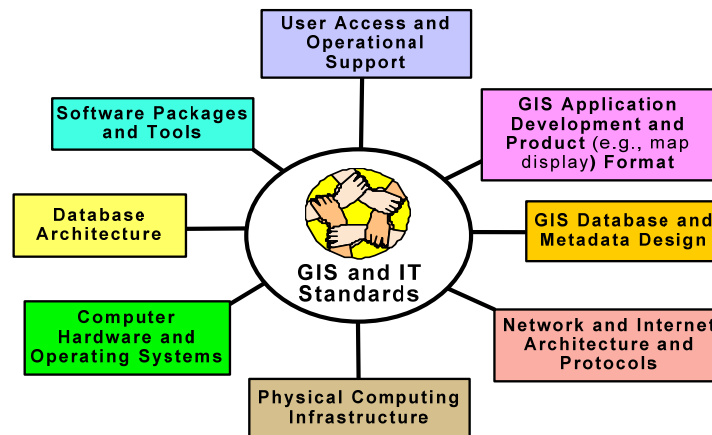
User Access and Operational Support

Software Packages and Tools

GIS Application Development and Product (e.g., map display) Format

Database Architecture

GIS and IT Standards

GIS Database and Metadata Design

Computer Hardware and Operating Systems

Network and Internet Architecture and Protocols

Physical Computing Infrastructure